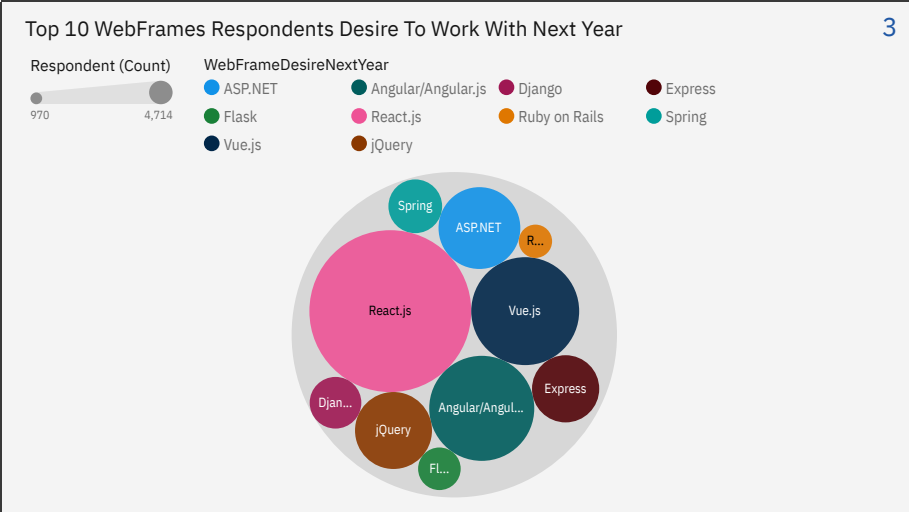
Top 10 WebFrames Respondents Desire To Work With Next Year

3

Respondent (Count)

970

4,714

WebFrameDesireNextYear

ASP.NET
Angular/Angular.js
Django
Express
Flask
React.js
Ruby on Rails
Spring
Vue.js
jQuery

Spring
ASP.NET
R...
React.js
Vue.js
Express
Djan...
Angular/Angul...
jQuery
Fl...